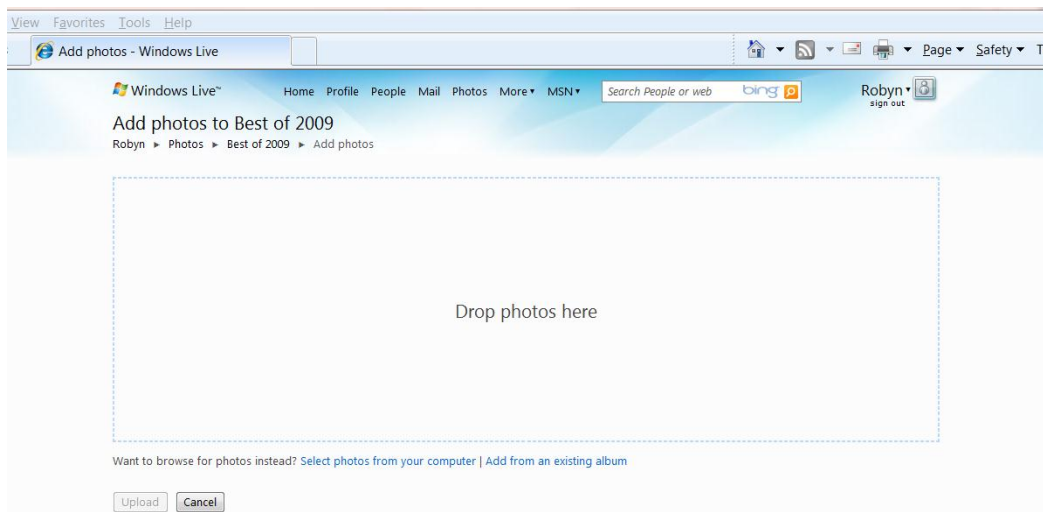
View Favorites Tools Help

Add photos - Windows Live

Page ▾ Safety ▾ T

Windows Live™

Home Profile People Mail Photos More ▾ MSN ▾

Search People or web

bing

Robyn ▾
sign out

Add photos to Best of 2009

Robyn ► Photos ► Best of 2009 ► Add photos

Drop photos here

Want to browse for photos instead? Select photos from your computer | Add from an existing album

Upload Cancel